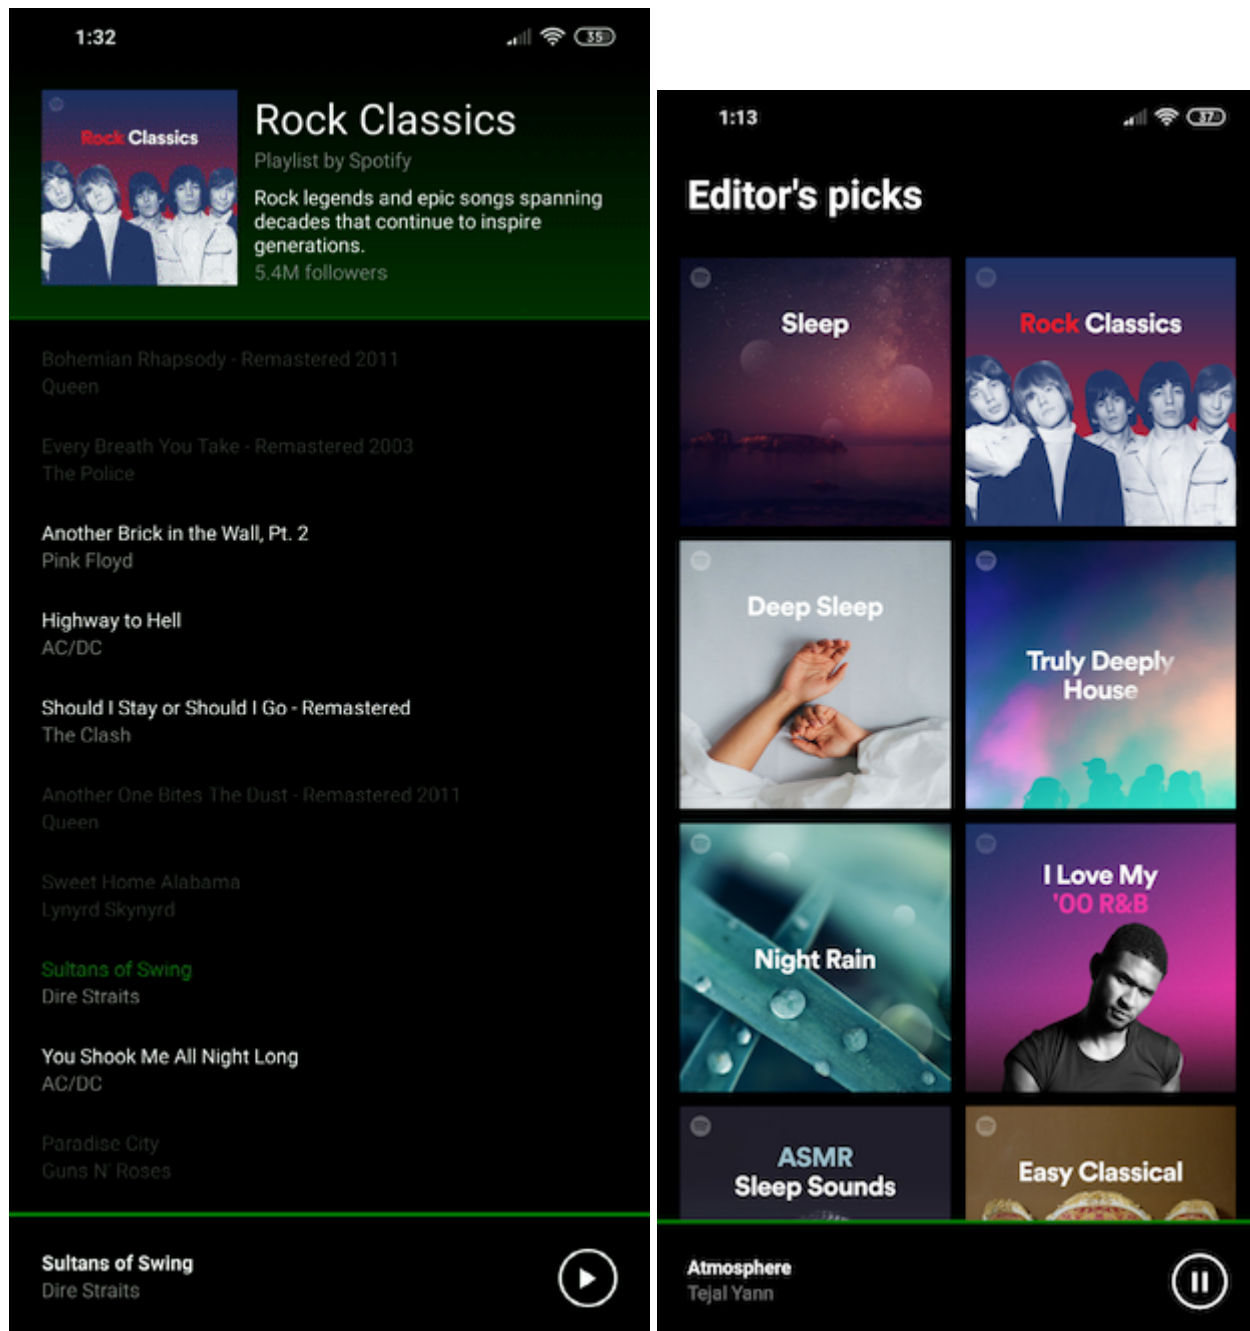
1:32

35

Rock Classics

Rock Classics
Playlist by Spotify
Rock legends and epic songs spanning decades that continue to inspire generations.
5.4M followers

Bohemian Rhapsody - Remastered 2011
Queen

Every Breath You Take - Remastered 2003
The Police

Another Brick in the Wall, Pt. 2
Pink Floyd

Highway to Hell
AC/DC

Should I Stay or Should I Go - Remastered
The Clash

Another One Bites The Dust - Remastered 2011
Queen

Sweet Home Alabama
Lynyrd Skynyrd

Sultans of Swing
Dire Straits

You Shook Me All Night Long
AC/DC

Paradise City
Guns N' Roses

Sultans of Swing
Dire Straits

1:13

37

Editor's picks

Sleep

Rock Classics

Deep Sleep

Truly Deeply House

Night Rain

I Love My '00 R&B

ASMR Sleep Sounds

Easy Classical

Atmosphere
Tejal Yann